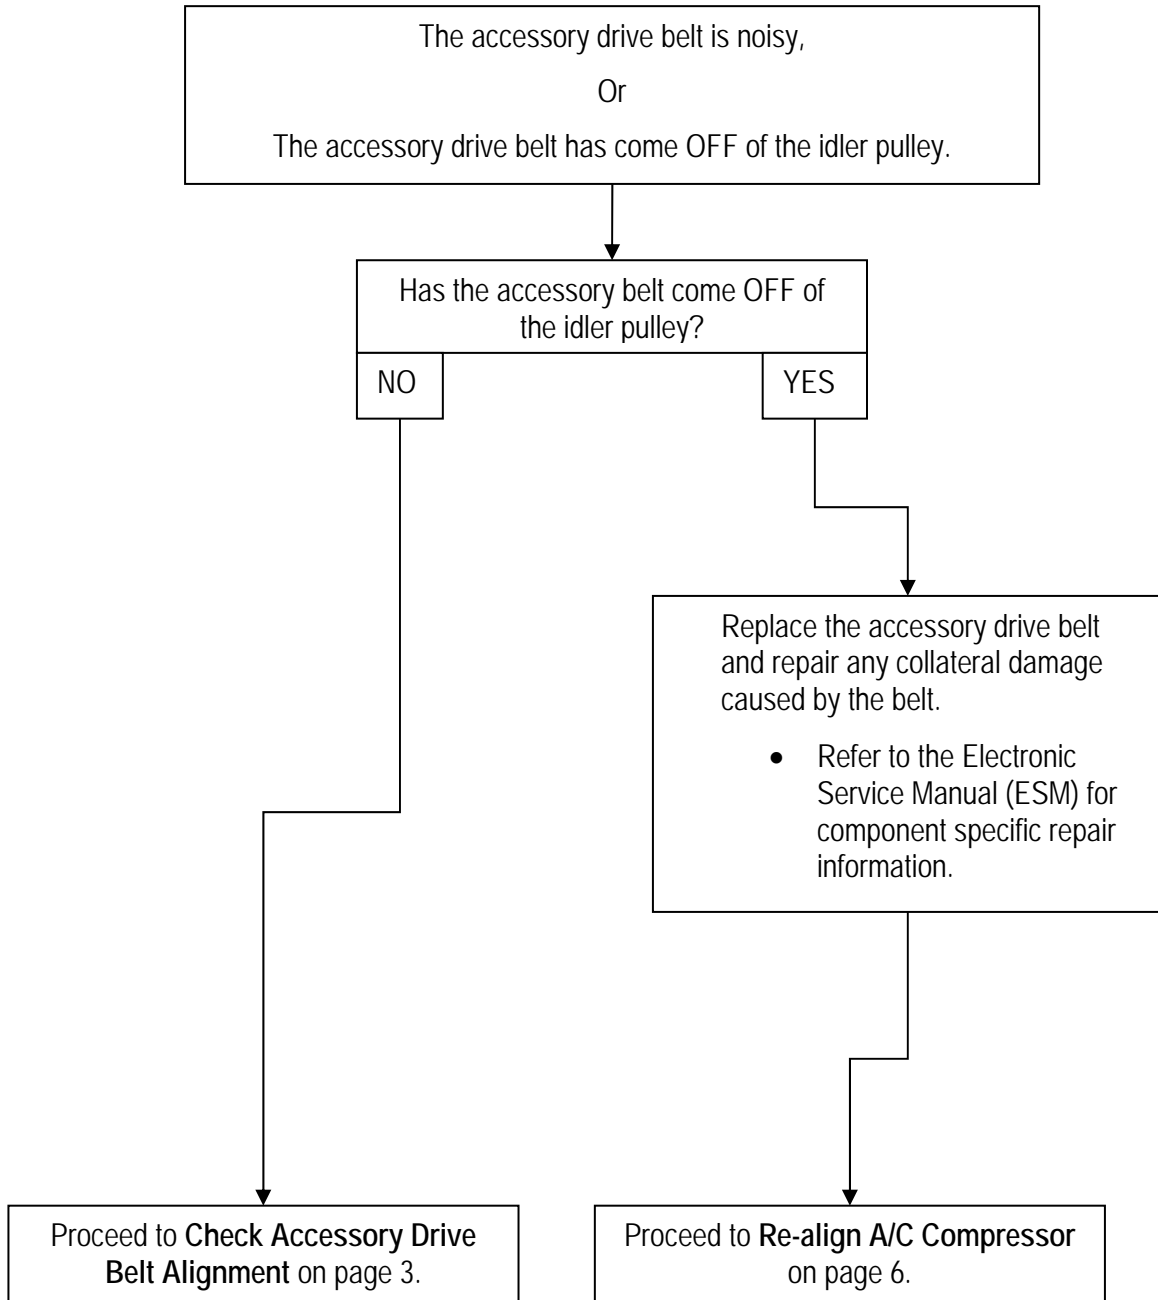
The accessory drive belt is noisy,

Or

The accessory drive belt has come OFF of the idler pulley.

Has the accessory belt come OFF of the idler pulley?

NO

YES

Replace the accessory drive belt and repair any collateral damage caused by the belt.

- Refer to the Electronic Service Manual (ESM) for component specific repair information.

Proceed to **Check Accessory Drive Belt Alignment** on page 3.

Proceed to **Re-align A/C Compressor** on page 6.